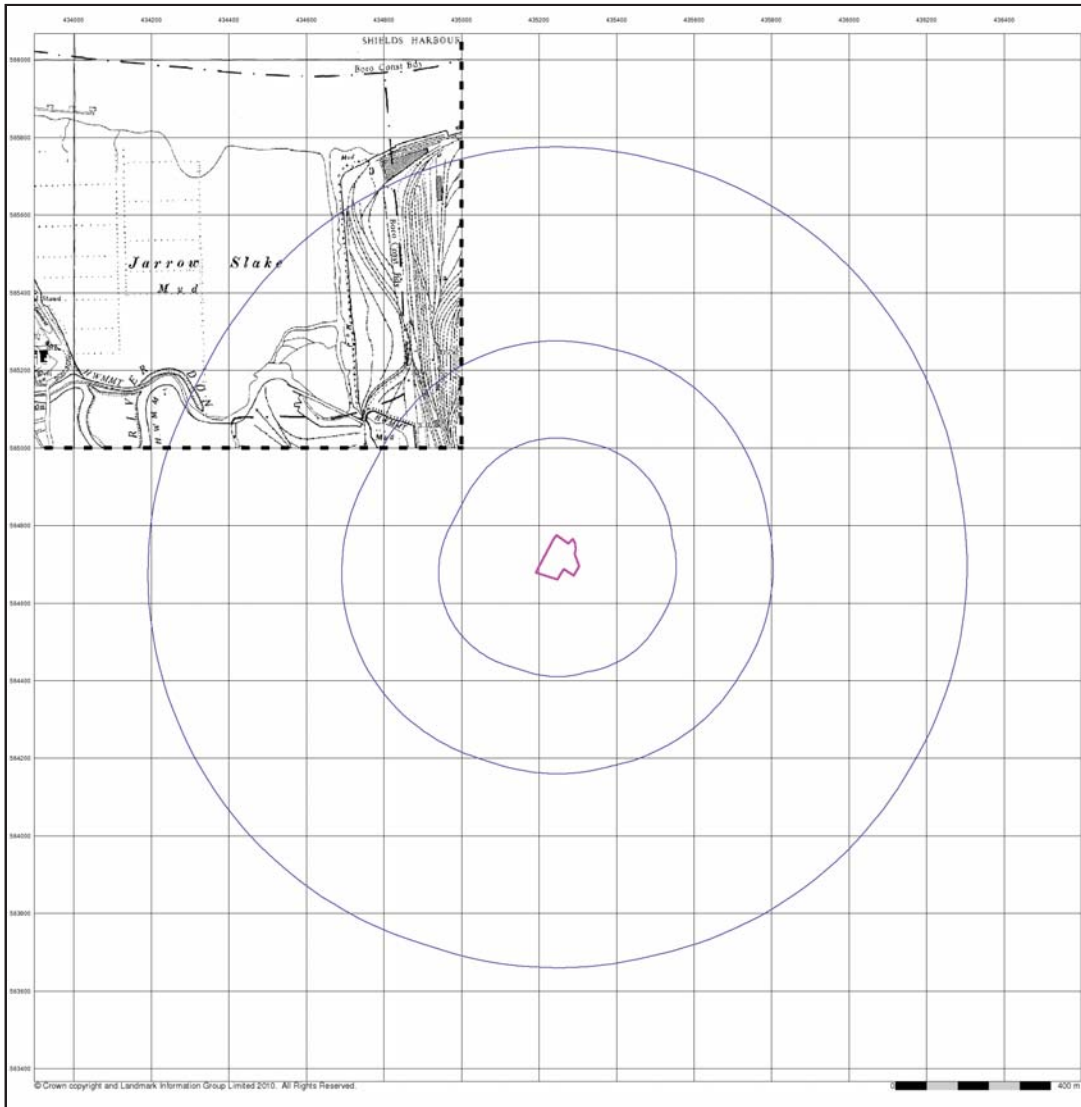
434000 434200 434400 434600 434800 435000 435200 435400 435600 435800 436000 436200 436400

566000
565800
565600
565400
565200
565000
564800
564600
564400
564200
564000
563800
563600
563400

SHIELDS HARBOUR

Boro Const Bdy

Jarrow Slake

Mud

Mud

Boro Const Bdy

Mud

© Crown copyright and Landmark Information Group Limited 2010. All Rights Reserved.

0

400 m